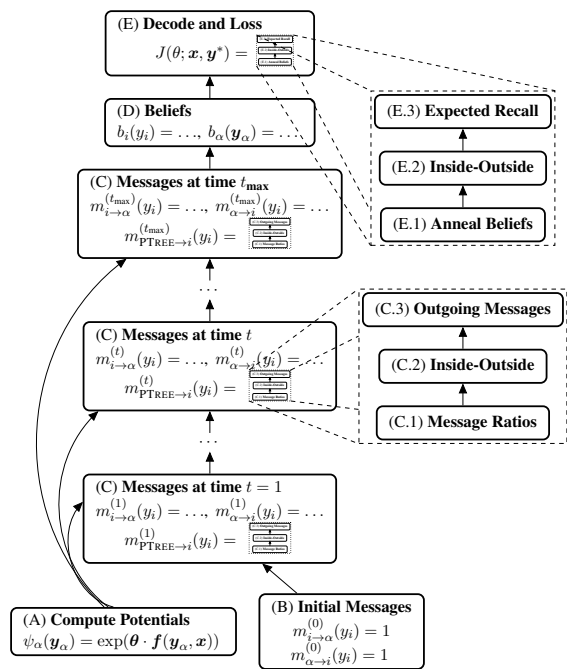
(E) **Decode and Loss**
$J(\theta; \boldsymbol{x}, \boldsymbol{y}^*) =$

(E.3) **Expected Recall**

(E.2) **Inside-Outside**

(E.1) **Anneal Beliefs**

(D) **Beliefs**
$b_i(y_i) = \ldots, \; b_\alpha(\boldsymbol{y}_\alpha) = \ldots$

(C) **Messages at time $t_{\max}$**
$m^{(t_{\max})}_{i \to \alpha}(y_i) = \ldots, \; m^{(t_{\max})}_{\alpha \to i}(y_i) = \ldots$
$m^{(t_{\max})}_{\text{PTREE} \to i}(y_i) =$

...

(C.3) **Outgoing Messages**

(C.2) **Inside-Outside**

(C.1) **Message Ratios**

(C) **Messages at time $t$**
$m^{(t)}_{i \to \alpha}(y_i) = \ldots, \; m^{(t)}_{\alpha \to i}(y_i) = \ldots$
$m^{(t)}_{\text{PTREE} \to i}(y_i) =$

...

(C) **Messages at time $t = 1$**
$m^{(1)}_{i \to \alpha}(y_i) = \ldots, \; m^{(1)}_{\alpha \to i}(y_i) = \ldots$
$m^{(1)}_{\text{PTREE} \to i}(y_i) =$

(A) **Compute Potentials**
$\psi_\alpha(\boldsymbol{y}_\alpha) = \exp(\boldsymbol{\theta} \cdot \boldsymbol{f}(\boldsymbol{y}_\alpha, \boldsymbol{x}))$

(B) **Initial Messages**
$m^{(0)}_{i \to \alpha}(y_i) = 1$
$m^{(0)}_{\alpha \to i}(y_i) = 1$